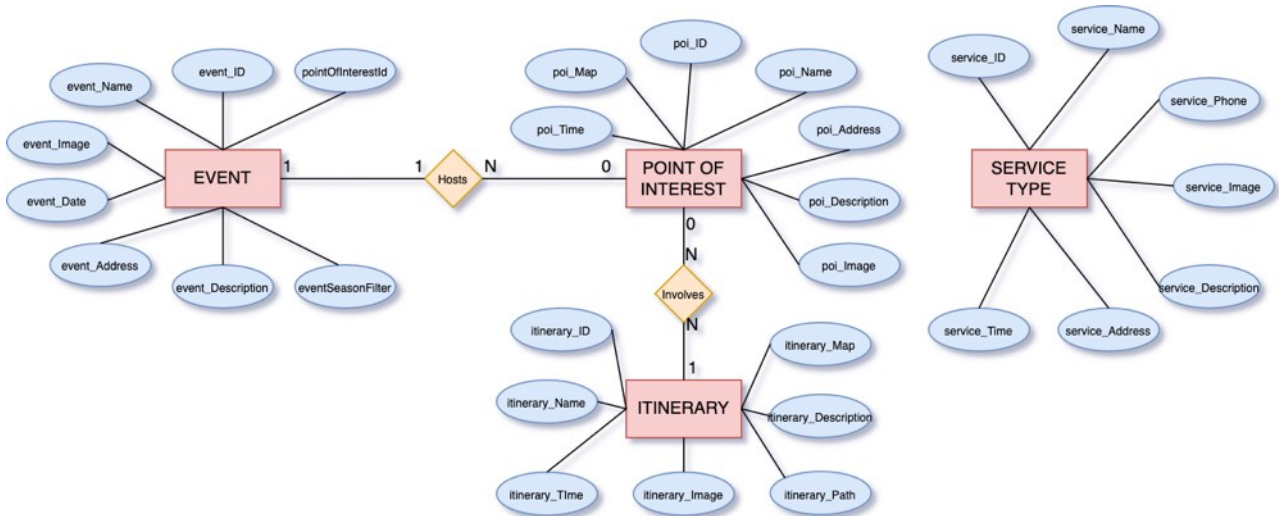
event_Name

event_ID

pointOfInterestId

event_Image

EVENT

event_Date

event_Address

event_Description

eventSeasonFilter

1

1

Hosts

N

0

poi_Map

poi_ID

poi_Name

poi_Time

poi_Address

POINT OF INTEREST

poi_Description

poi_Image

0

N

Involves

N

1

itinerary_ID

itinerary_Map

itinerary_Name

ITINERARY

itinerary_Description

itinerary_TIme

itinerary_Image

itinerary_Path

service_ID

service_Name

service_Phone

SERVICE TYPE

service_Image

service_Description

service_Time

service_Address